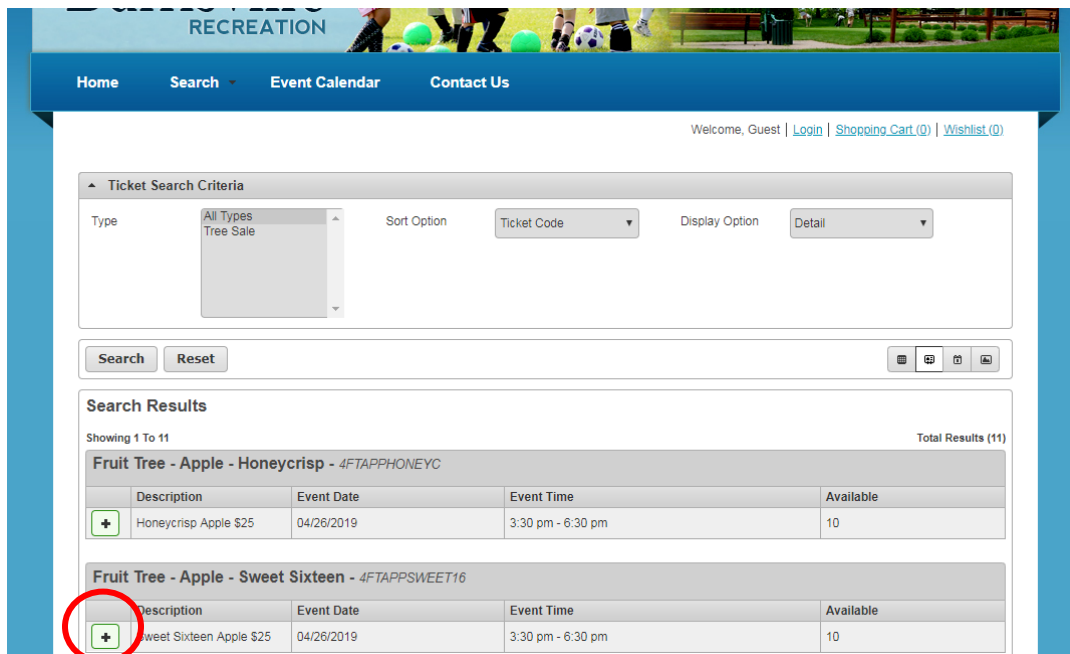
RECREATION

Home Search Event Calendar Contact Us

Welcome, Guest | Login | Shopping Cart (0) | Wishlist (0)

Ticket Search Criteria

Type

All Types
Tree Sale

Sort Option

Ticket Code

Display Option

Detail

Search Reset

Search Results

Showing 1 To 11

Total Results (11)

Fruit Tree - Apple - Honeycrisp - 4FTAPPHONEYC

| | Description | Event Date | Event Time | Available |
|---|---|---|---|---|
| + | Honeycrisp Apple $25 | 04/26/2019 | 3:30 pm - 6:30 pm | 10 |

Fruit Tree - Apple - Sweet Sixteen - 4FTAPPSWEET16

| | Description | Event Date | Event Time | Available |
|---|---|---|---|---|
| + | Sweet Sixteen Apple $25 | 04/26/2019 | 3:30 pm - 6:30 pm | 10 |